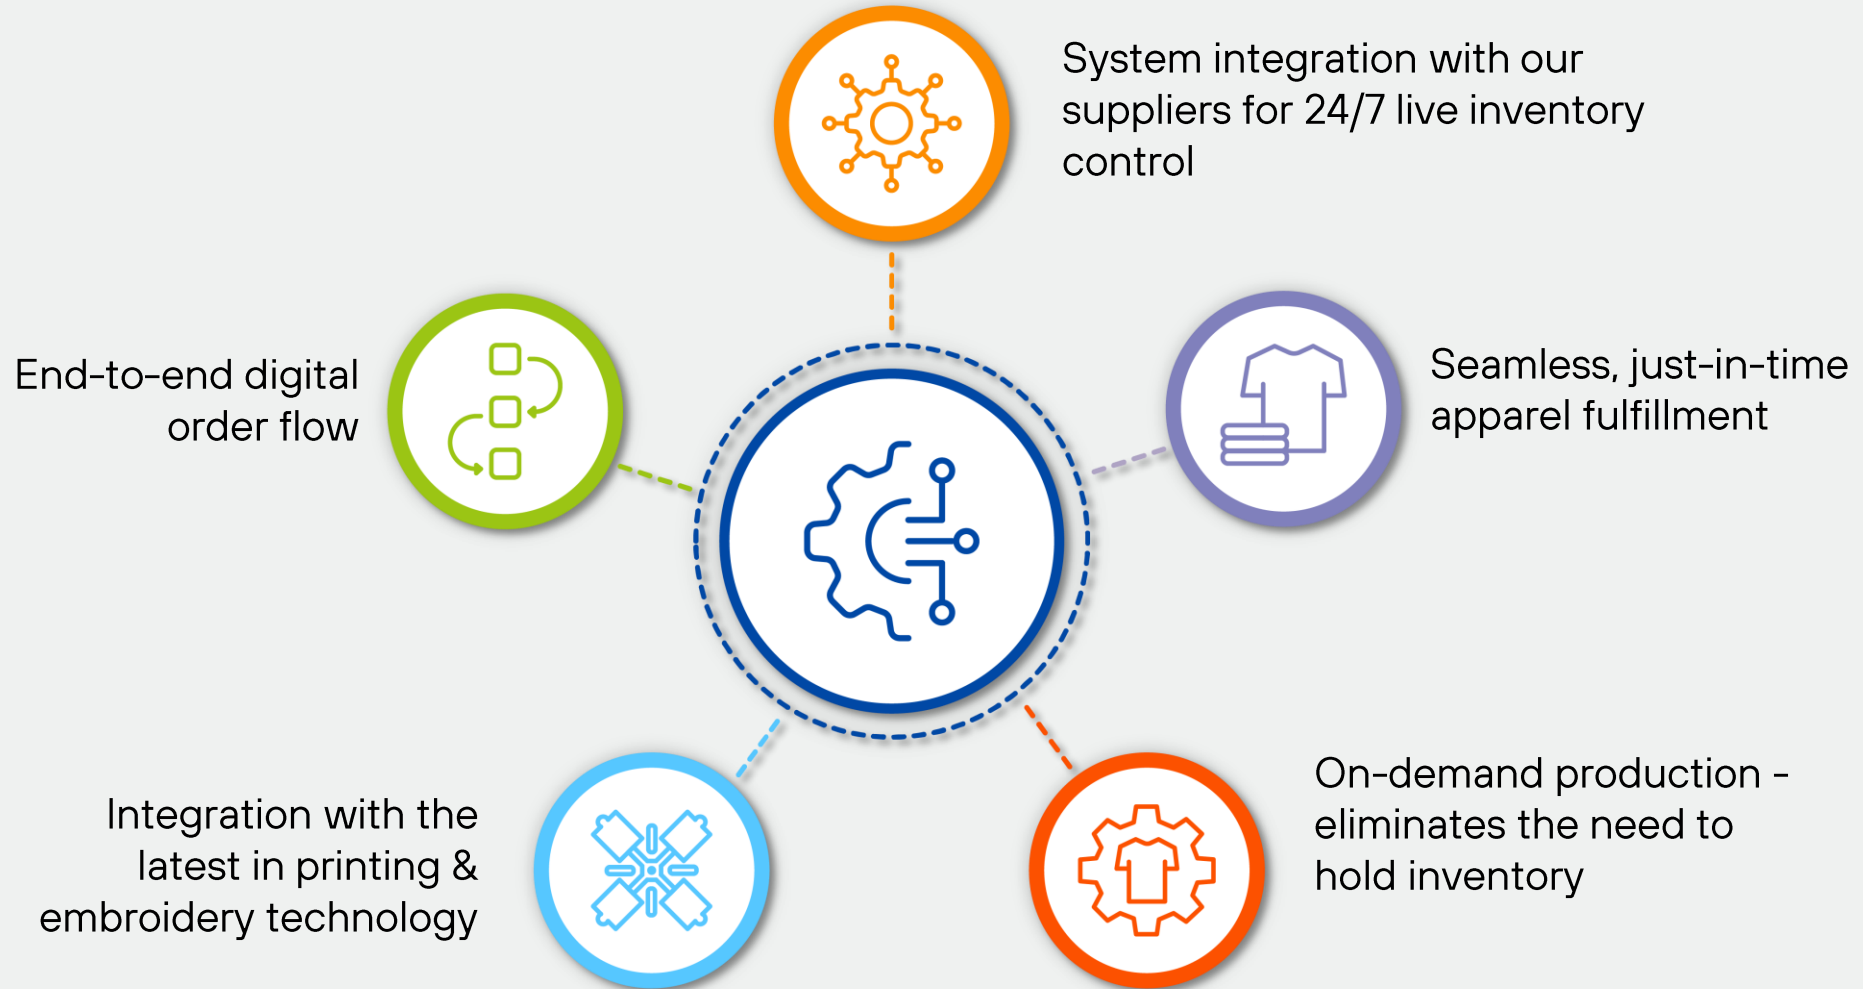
System integration with our suppliers for 24/7 live inventory control

End-to-end digital order flow

Seamless, just-in-time apparel fulfillment

Integration with the latest in printing & embroidery technology

On-demand production - eliminates the need to hold inventory